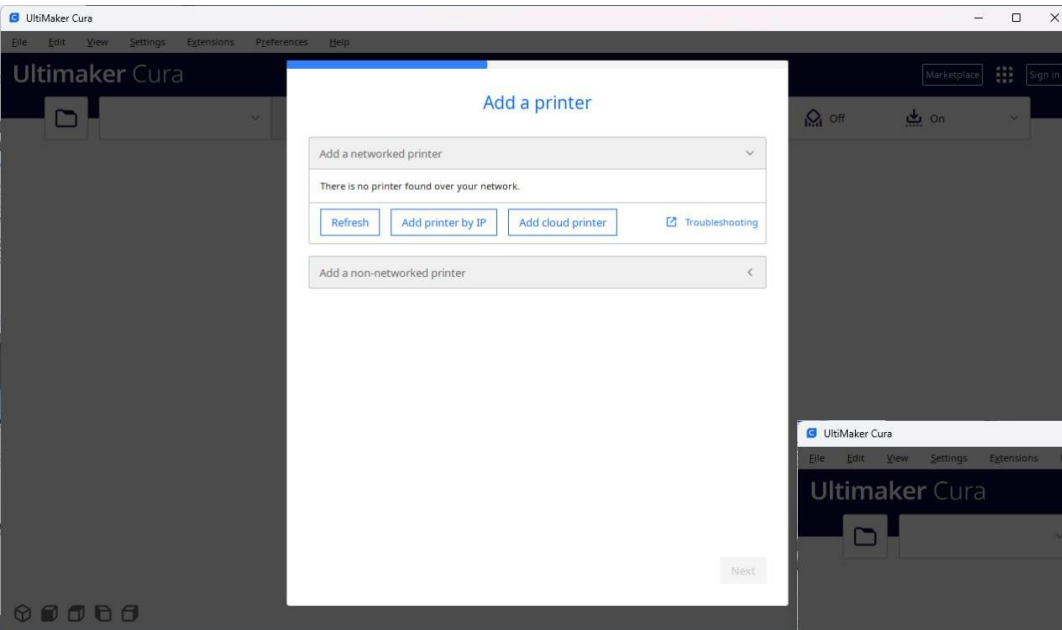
UltiMaker Cura

File Edit View Settings Extensions Preferences Help

Ultimaker Cura

Marketplace Sign in

Off On

Add a printer

Add a networked printer

There is no printer found over your network.

Refresh Add printer by IP Add cloud printer Troubleshooting

Add a non-networked printer

Next

UltiMaker Cura

File Edit View Settings Extensions

Ultimaker Cura